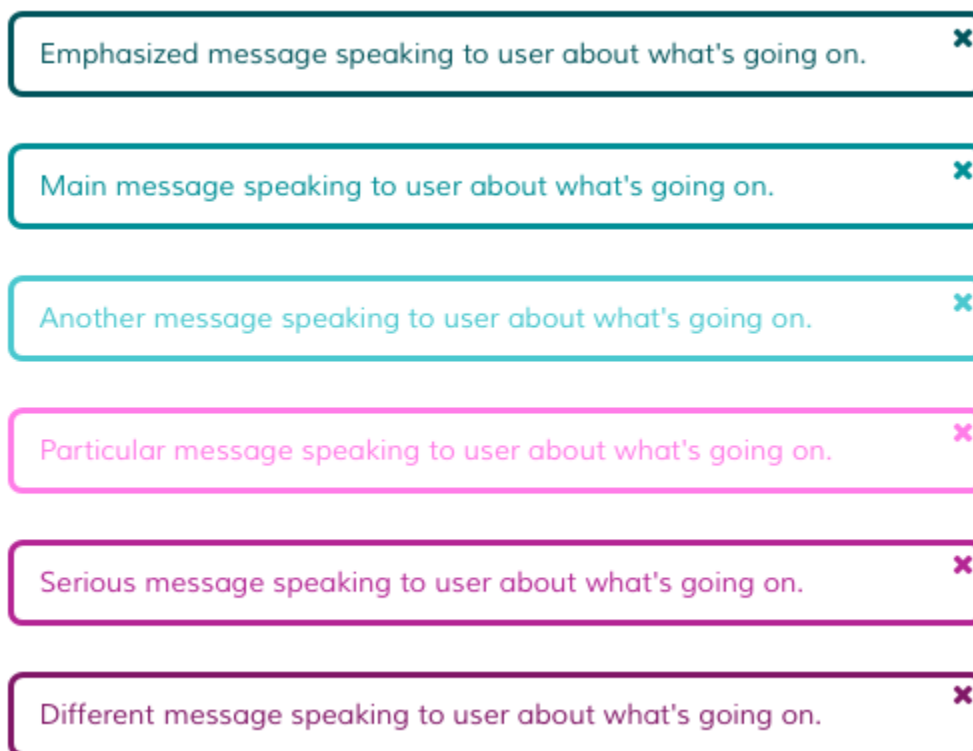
Emphasized message speaking to user about what's going on. ✖

Main message speaking to user about what's going on. ✖

Another message speaking to user about what's going on. ✖

Particular message speaking to user about what's going on. ✖

Serious message speaking to user about what's going on. ✖

Different message speaking to user about what's going on. ✖